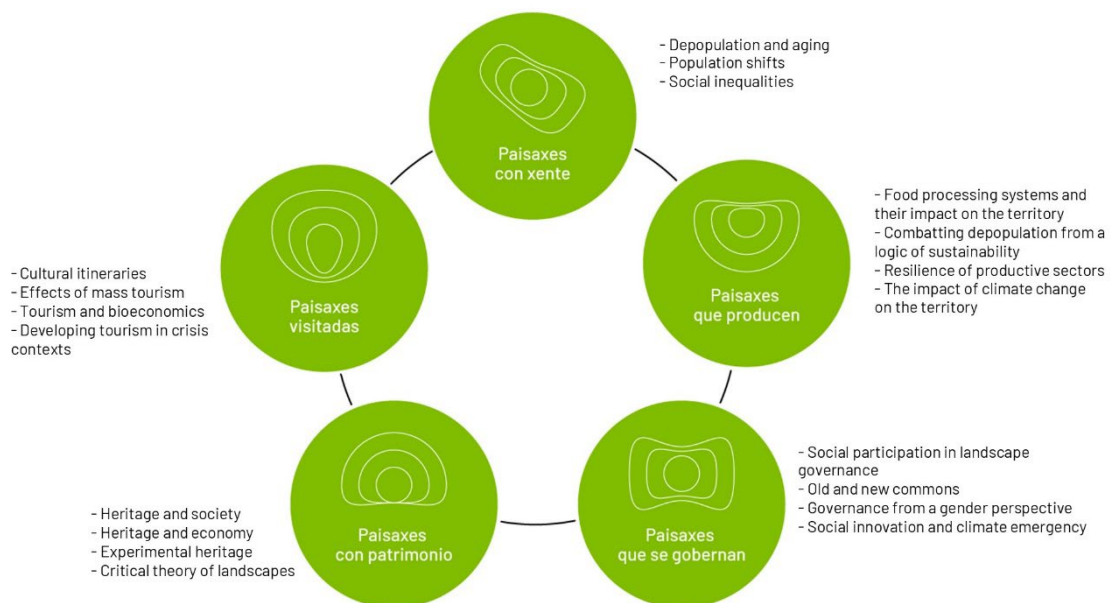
Paisaxes con xente

- Depopulation and aging
- Population shifts
- Social inequalities

Paisaxes visitadas

- Cultural itineraries
- Effects of mass tourism
- Tourism and bioeconomics
- Developing tourism in crisis contexts

Paisaxes que producen

- Food processing systems and their impact on the territory
- Combatting depopulation from a logic of sustainability
- Resilience of productive sectors
- The impact of climate change on the territory

Paisaxes con patrimonio

- Heritage and society
- Heritage and economy
- Experimental heritage
- Critical theory of landscapes

Paisaxes que se gobernan

- Social participation in landscape governance
- Old and new commons
- Governance from a gender perspective
- Social innovation and climate emergency